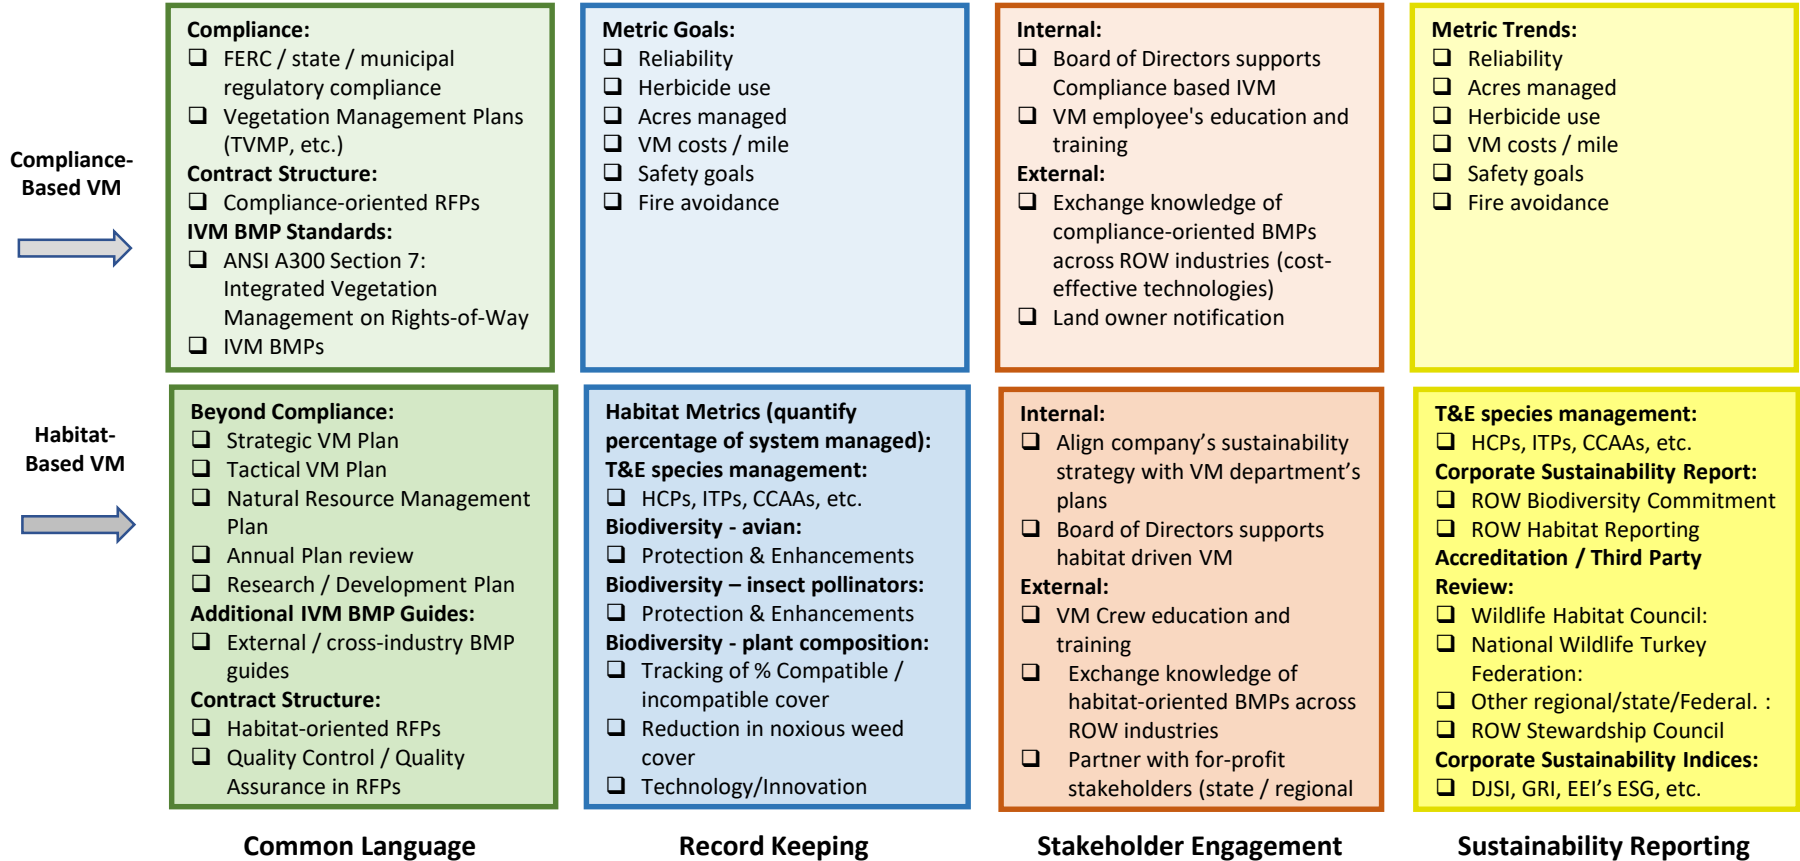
Compliance-Based VM

Compliance:
❑ FERC / state / municipal regulatory compliance
❑ Vegetation Management Plans (TVMP, etc.)
Contract Structure:
❑ Compliance-oriented RFPs
IVM BMP Standards:
❑ ANSI A300 Section 7: Integrated Vegetation Management on Rights-of-Way
❑ IVM BMPs

Metric Goals:
❑ Reliability
❑ Herbicide use
❑ Acres managed
❑ VM costs / mile
❑ Safety goals
❑ Fire avoidance

Internal:
❑ Board of Directors supports Compliance based IVM
❑ VM employee's education and training
External:
❑ Exchange knowledge of compliance-oriented BMPs across ROW industries (cost-effective technologies)
❑ Land owner notification

Metric Trends:
❑ Reliability
❑ Acres managed
❑ Herbicide use
❑ VM costs / mile
❑ Safety goals
❑ Fire avoidance

Habitat-Based VM

Beyond Compliance:
❑ Strategic VM Plan
❑ Tactical VM Plan
❑ Natural Resource Management Plan
❑ Annual Plan review
❑ Research / Development Plan
Additional IVM BMP Guides:
❑ External / cross-industry BMP guides
Contract Structure:
❑ Habitat-oriented RFPs
❑ Quality Control / Quality Assurance in RFPs

Habitat Metrics (quantify percentage of system managed):
T&E species management:
❑ HCPs, ITPs, CCAAs, etc.
Biodiversity - avian:
❑ Protection & Enhancements
Biodiversity – insect pollinators:
❑ Protection & Enhancements
Biodiversity - plant composition:
❑ Tracking of % Compatible / incompatible cover
❑ Reduction in noxious weed cover
❑ Technology/Innovation

Internal:
❑ Align company’s sustainability strategy with VM department’s plans
❑ Board of Directors supports habitat driven VM
External:
❑ VM Crew education and training
❑ Exchange knowledge of habitat-oriented BMPs across ROW industries
❑ Partner with for-profit stakeholders (state / regional

T&E species management:
❑ HCPs, ITPs, CCAAs, etc.
Corporate Sustainability Report:
❑ ROW Biodiversity Commitment
❑ ROW Habitat Reporting
Accreditation / Third Party Review:
❑ Wildlife Habitat Council:
❑ National Wildlife Turkey Federation:
❑ Other regional/state/Federal. :
❑ ROW Stewardship Council
Corporate Sustainability Indices:
❑ DJSI, GRI, EEI’s ESG, etc.

Common Language

Record Keeping

Stakeholder Engagement

Sustainability Reporting